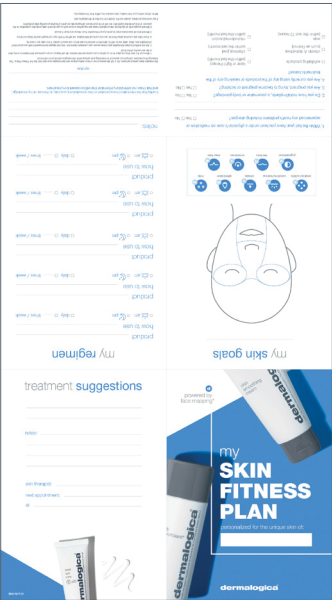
my regimen

product
how to use
☐ am ☐ pm ☐ daily ☐ times a week

product
how to use
☐ am ☐ pm ☐ daily ☐ times a week

product
how to use
☐ am ☐ pm ☐ daily ☐ times a week

product
how to use
☐ am ☐ pm ☐ daily ☐ times a week

product
how to use
☐ am ☐ pm ☐ daily ☐ times a week

product
how to use
☐ am ☐ pm ☐ daily ☐ times a week

my skin goals

notes

treatment suggestions

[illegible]

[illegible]

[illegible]

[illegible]

dermalogica

powered by face mapping

dermalogica

my SKIN FITNESS PLAN

personalized for the unique skin of:

dermalogica